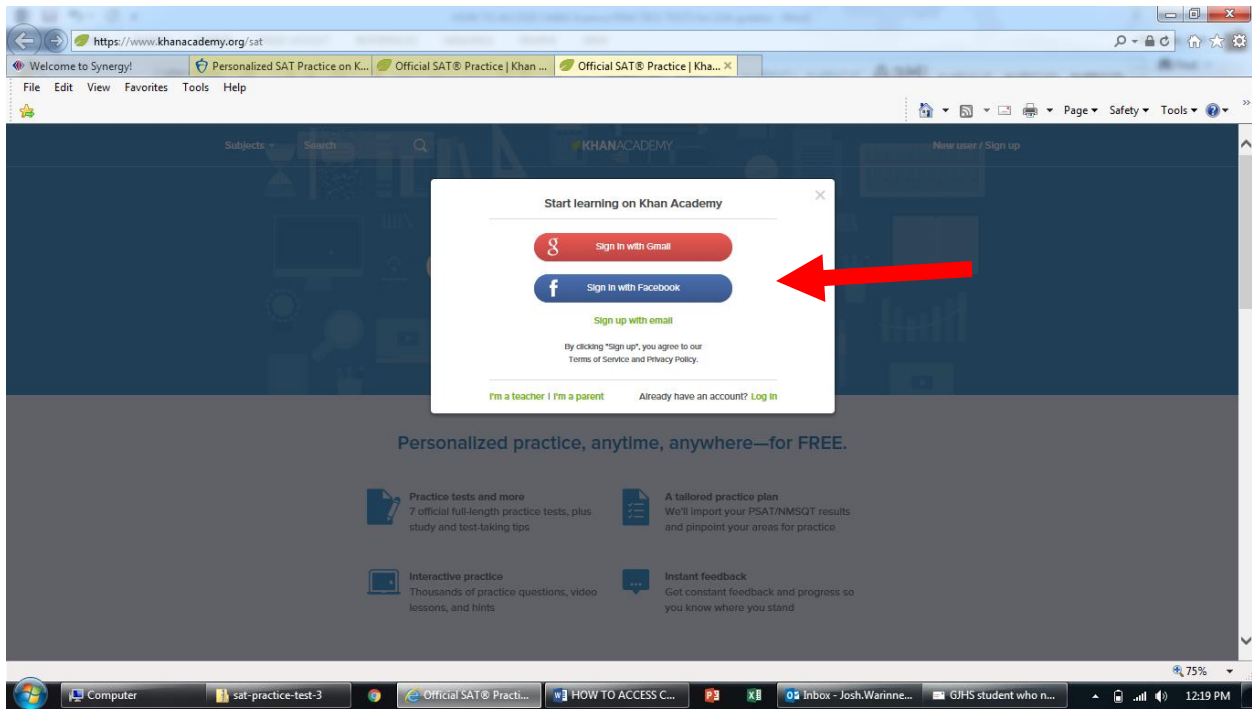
https://www.khanacademy.org/sat

Welcome to Synergy!
Personalized SAT Practice on K...
Official SAT® Practice | Khan ...
Official SAT® Practice | Kha...

File Edit View Favorites Tools Help

Page ▾ Safety ▾ Tools ▾

Subjects Search KHANACADEMY New user / Sign up

Start learning on Khan Academy

Sign in with Gmail

Sign in with Facebook

Sign up with email

By clicking "Sign up", you agree to our Terms of Service and Privacy Policy.

I'm a teacher I I'm a parent Already have an account? Log in

Personalized practice, anytime, anywhere—for FREE.

Practice tests and more
7 official full-length practice tests, plus study and test-taking tips

A tailored practice plan
We'll import your PSAT/NMSQT results and pinpoint your areas for practice

Interactive practice
Thousands of practice questions, video lessons, and hints

Instant feedback
Get constant feedback and progress so you know where you stand

75%

Computer sat-practice-test-3 Official SAT® Practi... HOW TO ACCESS C... Inbox - Josh.Warinne... GJHS student who n... 12:19 PM